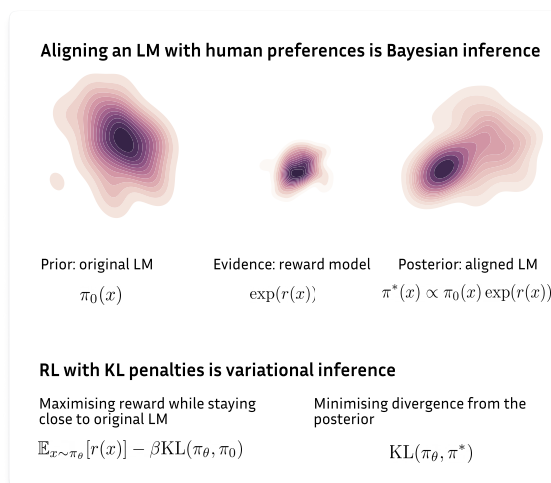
Aligning an LM with human preferences is Bayesian inference

Prior: original LM
$\pi_0(x)$

Evidence: reward model
$\exp(r(x))$

Posterior: aligned LM
$\pi^*(x) \propto \pi_0(x)\exp(r(x))$

RL with KL penalties is variational inference

Maximising reward while staying close to original LM
$\mathbb{E}_{x\sim\pi_\theta}[r(x)] - \beta\mathrm{KL}(\pi_\theta, \pi_0)$

Minimising divergence from the posterior
$\mathrm{KL}(\pi_\theta, \pi^*)$